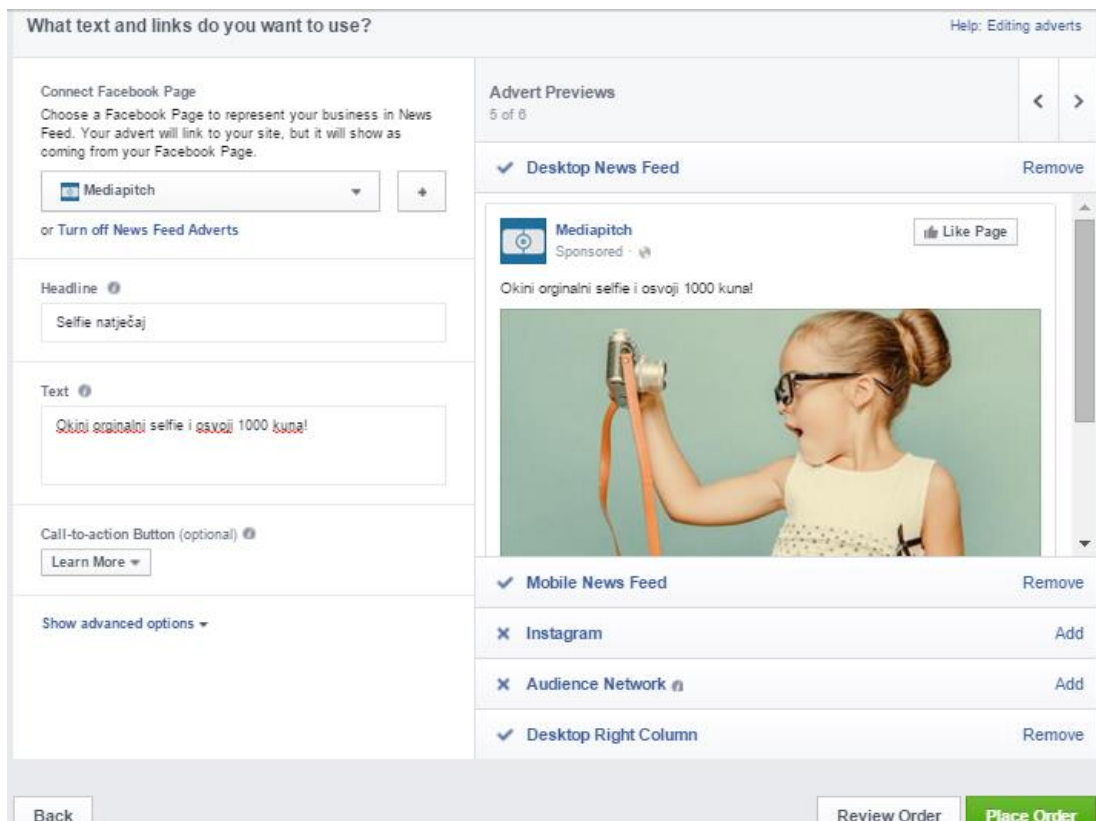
What text and links do you want to use?

Help: Editing adverts

Connect Facebook Page
Choose a Facebook Page to represent your business in News Feed. Your advert will link to your site, but it will show as coming from your Facebook Page.

Mediapitch

+

or Turn off News Feed Adverts

Headline

Selfie natječaj

Text

Okini orginalni selfie i osvoji 1000 kuna!

Call-to-action Button (optional)

Learn More

Show advanced options

Advert Previews
5 of 6

Desktop News Feed
Remove

Mediapitch
Sponsored ·

Like Page

Okini orginalni selfie i osvoji 1000 kuna!

Mobile News Feed
Remove

Instagram
Add

Audience Network
Add

Desktop Right Column
Remove

Back

Review Order

Place Order